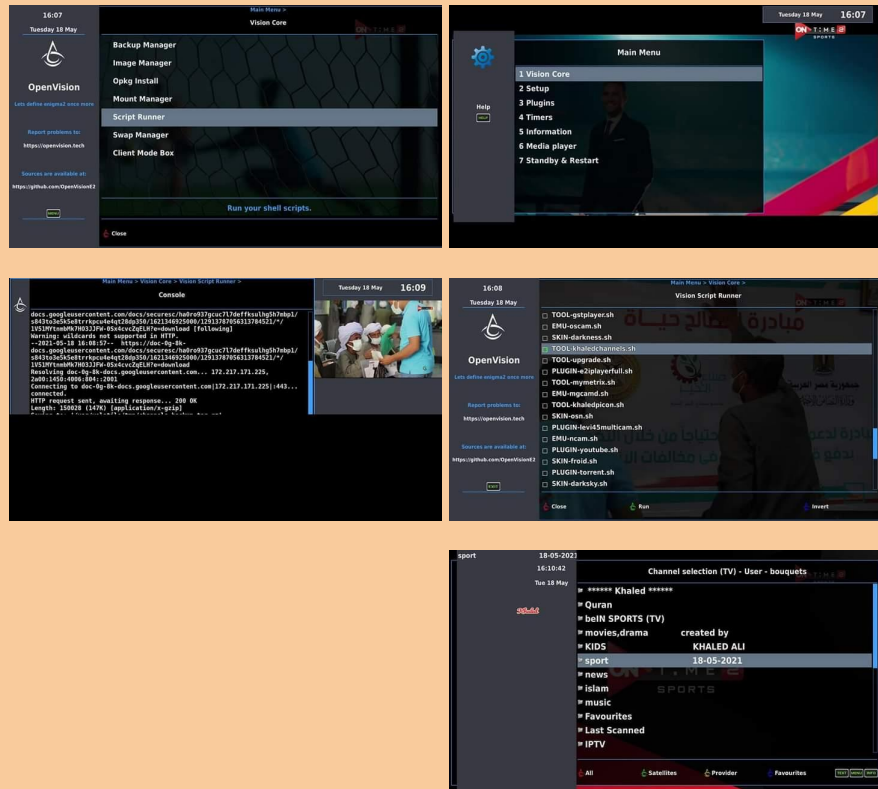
16:07
Tuesday 18 May
OpenVision
Lets define enigma2 once more
Report problems to:
https://openvision.tech
Sources are available at:
https://github.com/OpenVisionE2
MENU

Main Menu >
Vision Core
Backup Manager
Image Manager
Opkg Install
Mount Manager
Script Runner
Swap Manager
Client Mode Box
Run your shell scripts.
Close

Tuesday 18 May 16:07
ON TIME SPORTS
Main Menu
Help
HELP
1 Vision Core
2 Setup
3 Plugins
4 Timers
5 Information
6 Media player
7 Standby & Restart

Main Menu > Vision Core > Vision Script Runner >
Console
docs.googleusercontent.com/docs/securesc/ha0ro937gcuc7l7deffksulhg5h7mbp1/s843to3e5k5e8trrkpcu4e4qt28dp350/1621346925000/12913787056313784521/*/1V51MYtmmbMk7H03JJFW-05x4cvcZqELH?e=download [following]
Warning: wildcards not supported in HTTP.
--2021-05-18 16:08:57-- https://doc-0g-8k-docs.googleusercontent.com/docs/securesc/ha0ro937gcuc7l7deffksulhg5h7mbp1/s843to3e5k5e8trrkpcu4e4qt28dp350/1621346925000/12913787056313784521/*/1V51MYtmmbMk7H03JJFW-05x4cvcZqELH?e=download
Resolving doc-0g-8k-docs.googleusercontent.com... 172.217.171.225, 2a00:1450:4006:804::2001
Connecting to doc-0g-8k-docs.googleusercontent.com|172.217.171.225|:443... connected.
HTTP request sent, awaiting response... 200 OK
Length: 150028 (147K) [application/x-gzip]
Tuesday 18 May 16:09

16:08
Tuesday 18 May
OpenVision
Lets define enigma2 once more
Report problems to:
https://openvision.tech
Sources are available at:
https://github.com/OpenVisionE2
EXIT
Main Menu > Vision Core >
Vision Script Runner
TOOL-gstplayer.sh
EMU-oscam.sh
SKIN-darkness.sh
TOOL-khaledchannels.sh
TOOL-upgrade.sh
PLUGIN-e2iplayerfull.sh
TOOL-mymetrix.sh
EMU-mgcamd.sh
TOOL-khaledpicon.sh
SKIN-osn.sh
PLUGIN-levi45multicam.sh
EMU-ncam.sh
PLUGIN-youtube.sh
SKIN-froid.sh
PLUGIN-torrent.sh
SKIN-darksky.sh
Close
Run
Invert

sport 18-05-2021
16:10:42
Tue 18 May
Khaled
Channel selection (TV) - User - bouquets
****** Khaled ******
Quran
beIN SPORTS (TV)
movies,drama created by
KIDS KHALED ALI
sport 18-05-2021
news
islam
music
Favourites
Last Scanned
IPTV
All
Satellites
Provider
Favourites